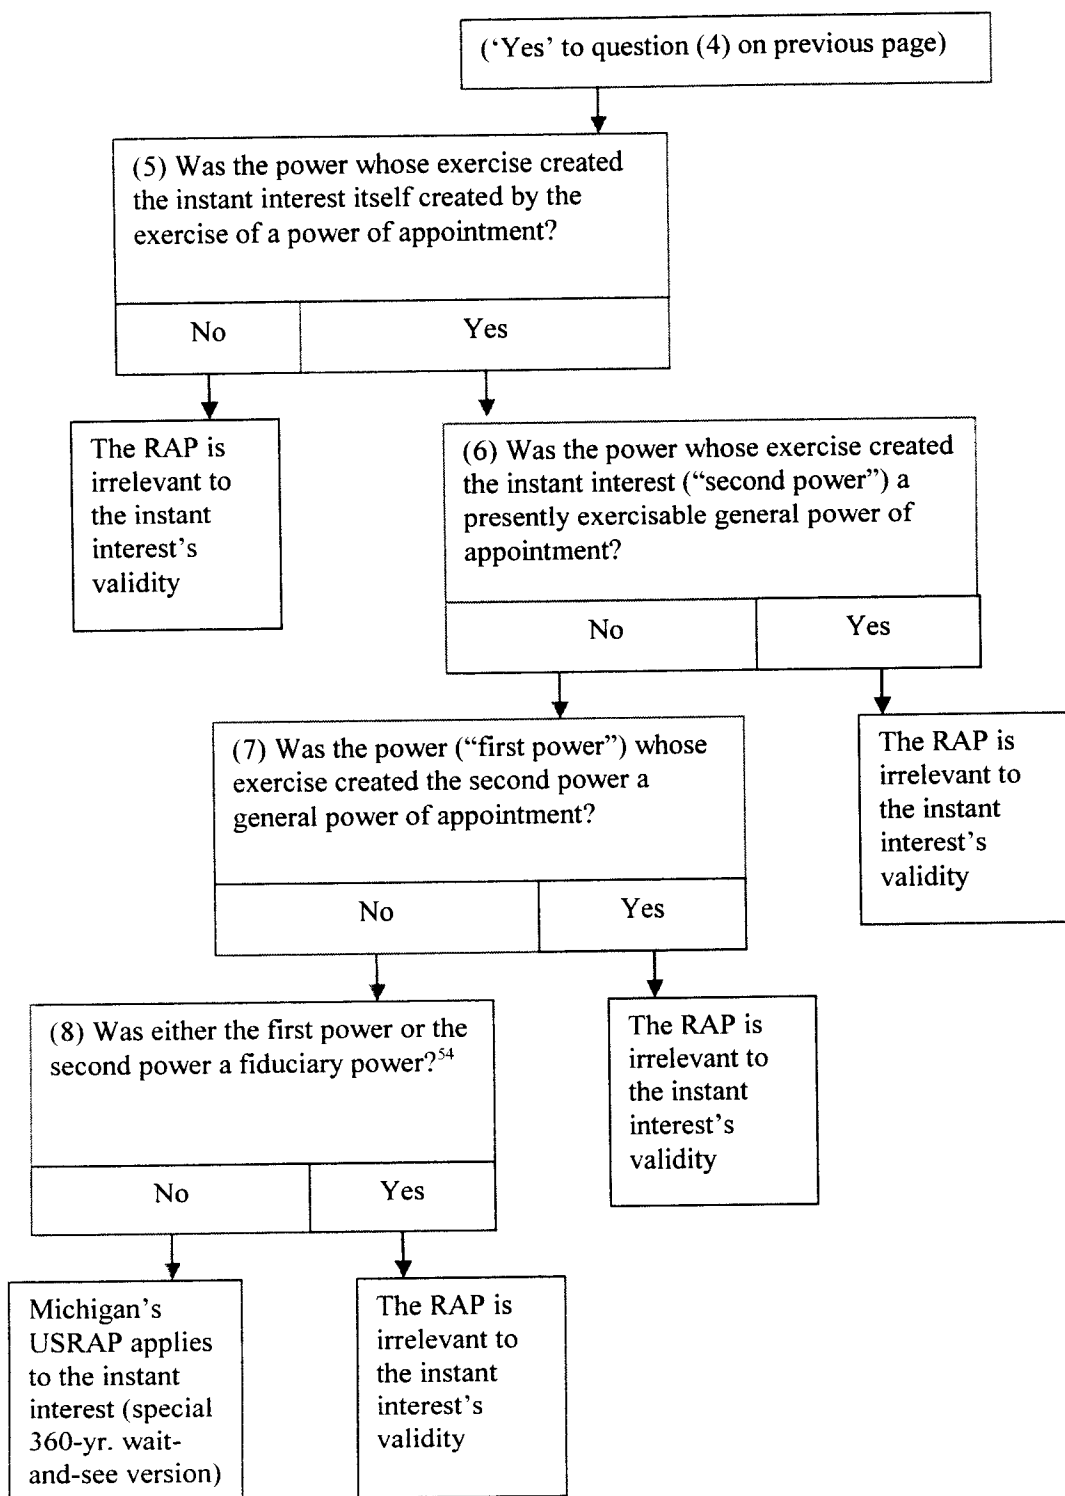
('Yes' to question (4) on previous page)

(5) Was the power whose exercise created the instant interest itself created by the exercise of a power of appointment?

No

Yes

The RAP is irrelevant to the instant interest's validity

(6) Was the power whose exercise created the instant interest ("second power") a presently exercisable general power of appointment?

No

Yes

(7) Was the power ("first power") whose exercise created the second power a general power of appointment?

No

Yes

The RAP is irrelevant to the instant interest's validity

(8) Was either the first power or the second power a fiduciary power?$^{54}$

No

Yes

The RAP is irrelevant to the instant interest's validity

Michigan's USRAP applies to the instant interest (special 360-yr. wait-and-see version)

The RAP is irrelevant to the instant interest's validity